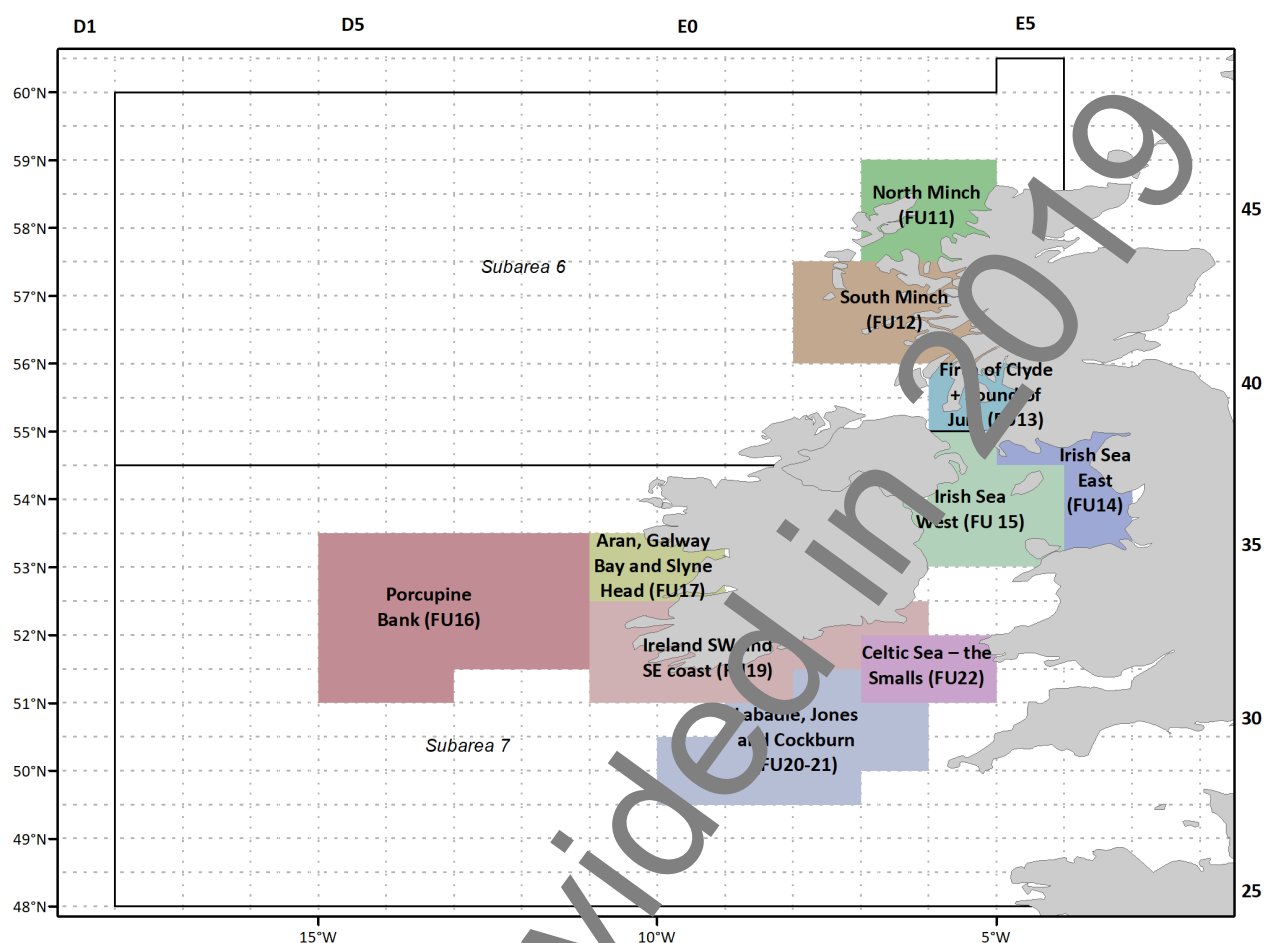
D1
D5
E0
E5

60°N
59°N
58°N
57°N
56°N
55°N
54°N
53°N
52°N
51°N
50°N
49°N
48°N

45
40
35
30
25

Subarea 6

North Minch (FU11)

South Minch (FU12)

Firth of Clyde + Sound of Jura (FU13)

Irish Sea East (FU14)

Irish Sea West (FU 15)

Aran, Galway Bay and Slyne Head (FU17)

Porcupine Bank (FU16)

Ireland SW and SE coast (FU19)

Celtic Sea – the Smalls (FU22)

Labadie, Jones and Cockburn (FU20-21)

Subarea 7

15°W
10°W
5°W

Divided in 2019